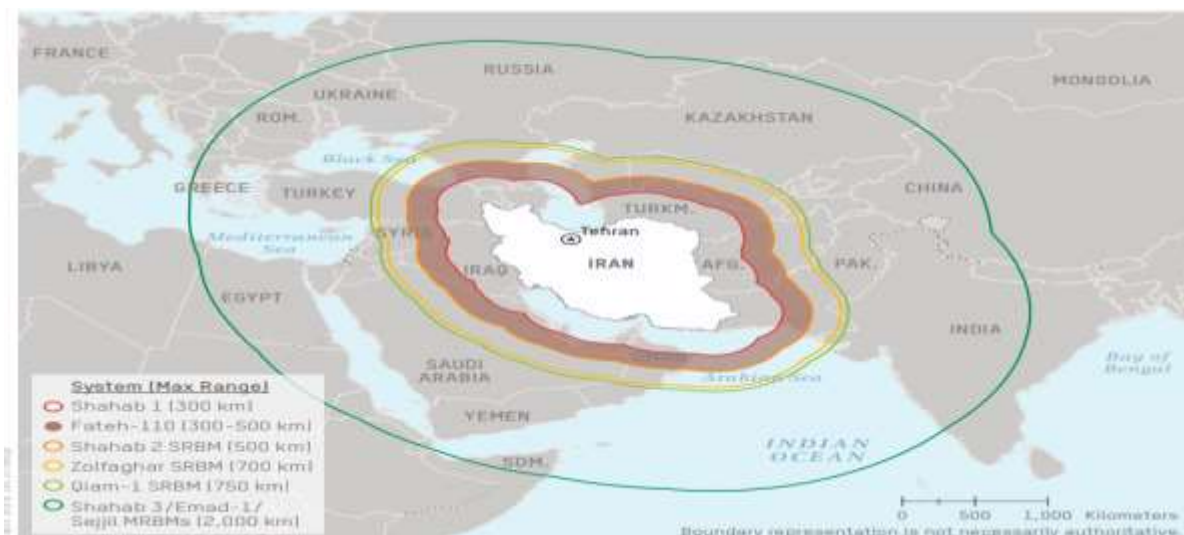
FRANCE

RUSSIA

MONGOLIA

UKRAINE

ROM.

KAZAKHSTAN

Black Sea

GREECE

TURKEY

TURKM.

CHINA

Mediterranean Sea

SYRIA

Tehran

LIBYA

IRAQ

IRAN

AFG.

PAK.

EGYPT

INDIA

SAUDI ARABIA

Arabian Sea

Bay of Bengal

YEMEN

INDIAN OCEAN

SOM.

System [Max Range]
Shahab 1 [300 km]
Fateh-110 [300-500 km]
Shahab 2 SRBM [500 km]
Zolfaghar SRBM [700 km]
Qiam-1 SRBM [750 km]
Shahab 3/Emad-1/ Sejjil MRBMs [2,000 km]

0 500 1,000 Kilometers

Boundary representation is not necessarily authoritative